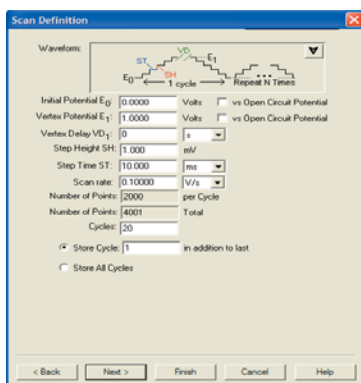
Scan Definition

Waveform:

ST VD E$_1$ E$_0$ SH 1 cycle Repeat N Times

Initial Potential E$_0$: 0.0000 Volts vs Open Circuit Potential

Vertex Potential E$_1$: 1.0000 Volts vs Open Circuit Potential

Vertex Delay VD$_1$: 0 s

Step Height SH: 1.000 mV

Step Time ST: 10.000 ms

Scan rate: 0.10000 V/s

Number of Points: 2000 per Cycle

Number of Points: 4001 Total

Cycles: 20

Store Cycle: 1 in addition to last

Store All Cycles

< Back Next > Finish Cancel Help